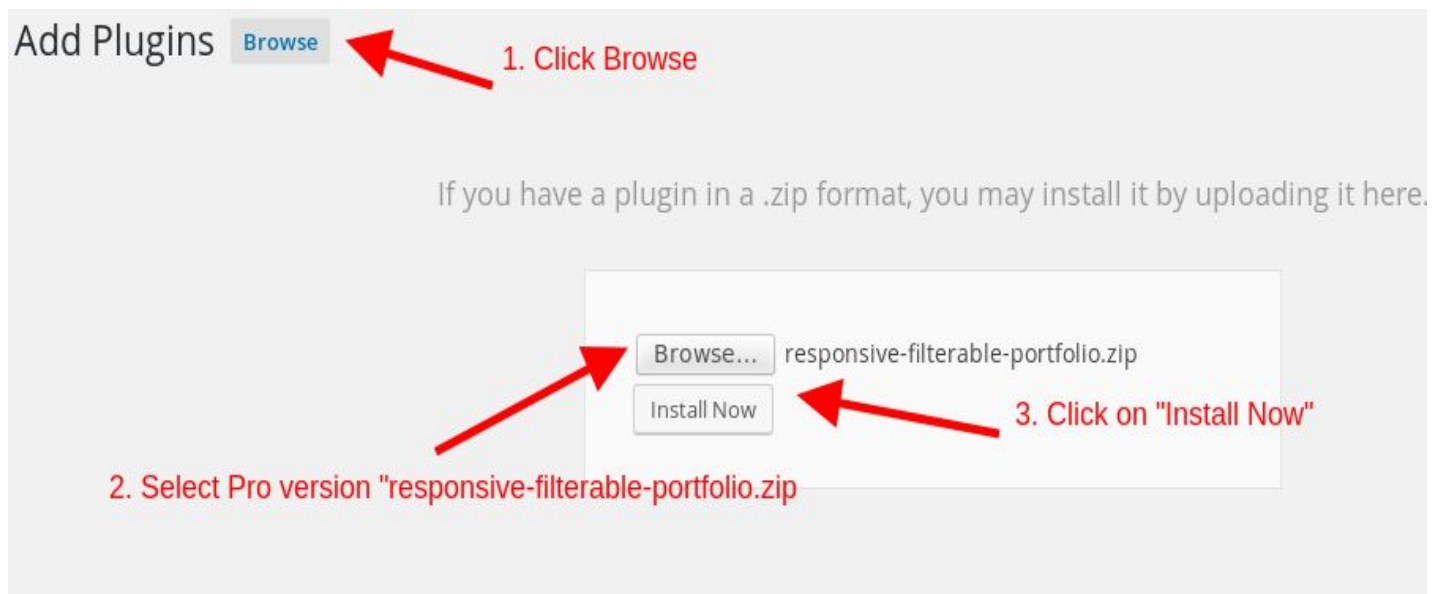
Add Plugins Browse

1. Click Browse

If you have a plugin in a .zip format, you may install it by uploading it here.

Browse... responsive-filterable-portfolio.zip

Install Now

3. Click on "Install Now"

2. Select Pro version "responsive-filterable-portfolio.zip